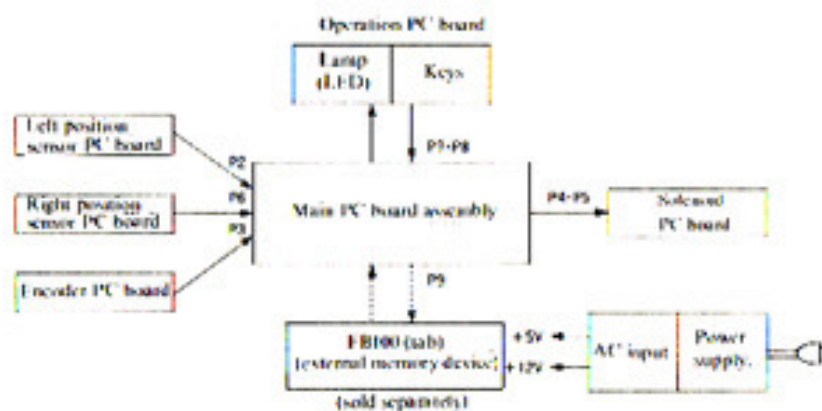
Operation PC board

Lamp (LED)

Keys

Left position sensor PC board

Right position sensor PC board

Encoder PC board

P2

P6

P3

P7-P8

Main PC board assembly

P4-P5

Solenoid PC board

P9

FB100 (sub) (external memory device)

(sold separately)

+5V

+12V

AC input

Power supply